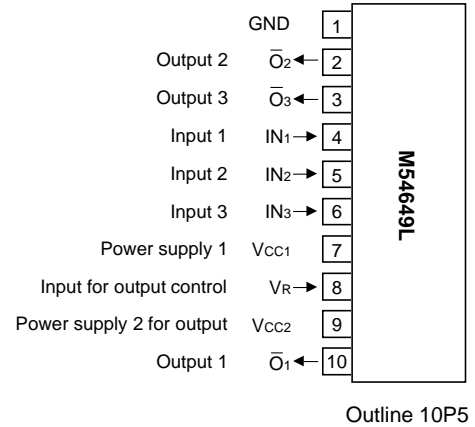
GND 1
Output 2 $\overline{O}_2$ 2
Output 3 $\overline{O}_3$ 3
Input 1 $IN_1$ 4
Input 2 $IN_2$ 5
Input 3 $IN_3$ 6
Power supply 1 $V_{CC1}$ 7
Input for output control $V_R$ 8
Power supply 2 for output $V_{CC2}$ 9
Output 1 $\overline{O}_1$ 10

M54649L

Outline 10P5